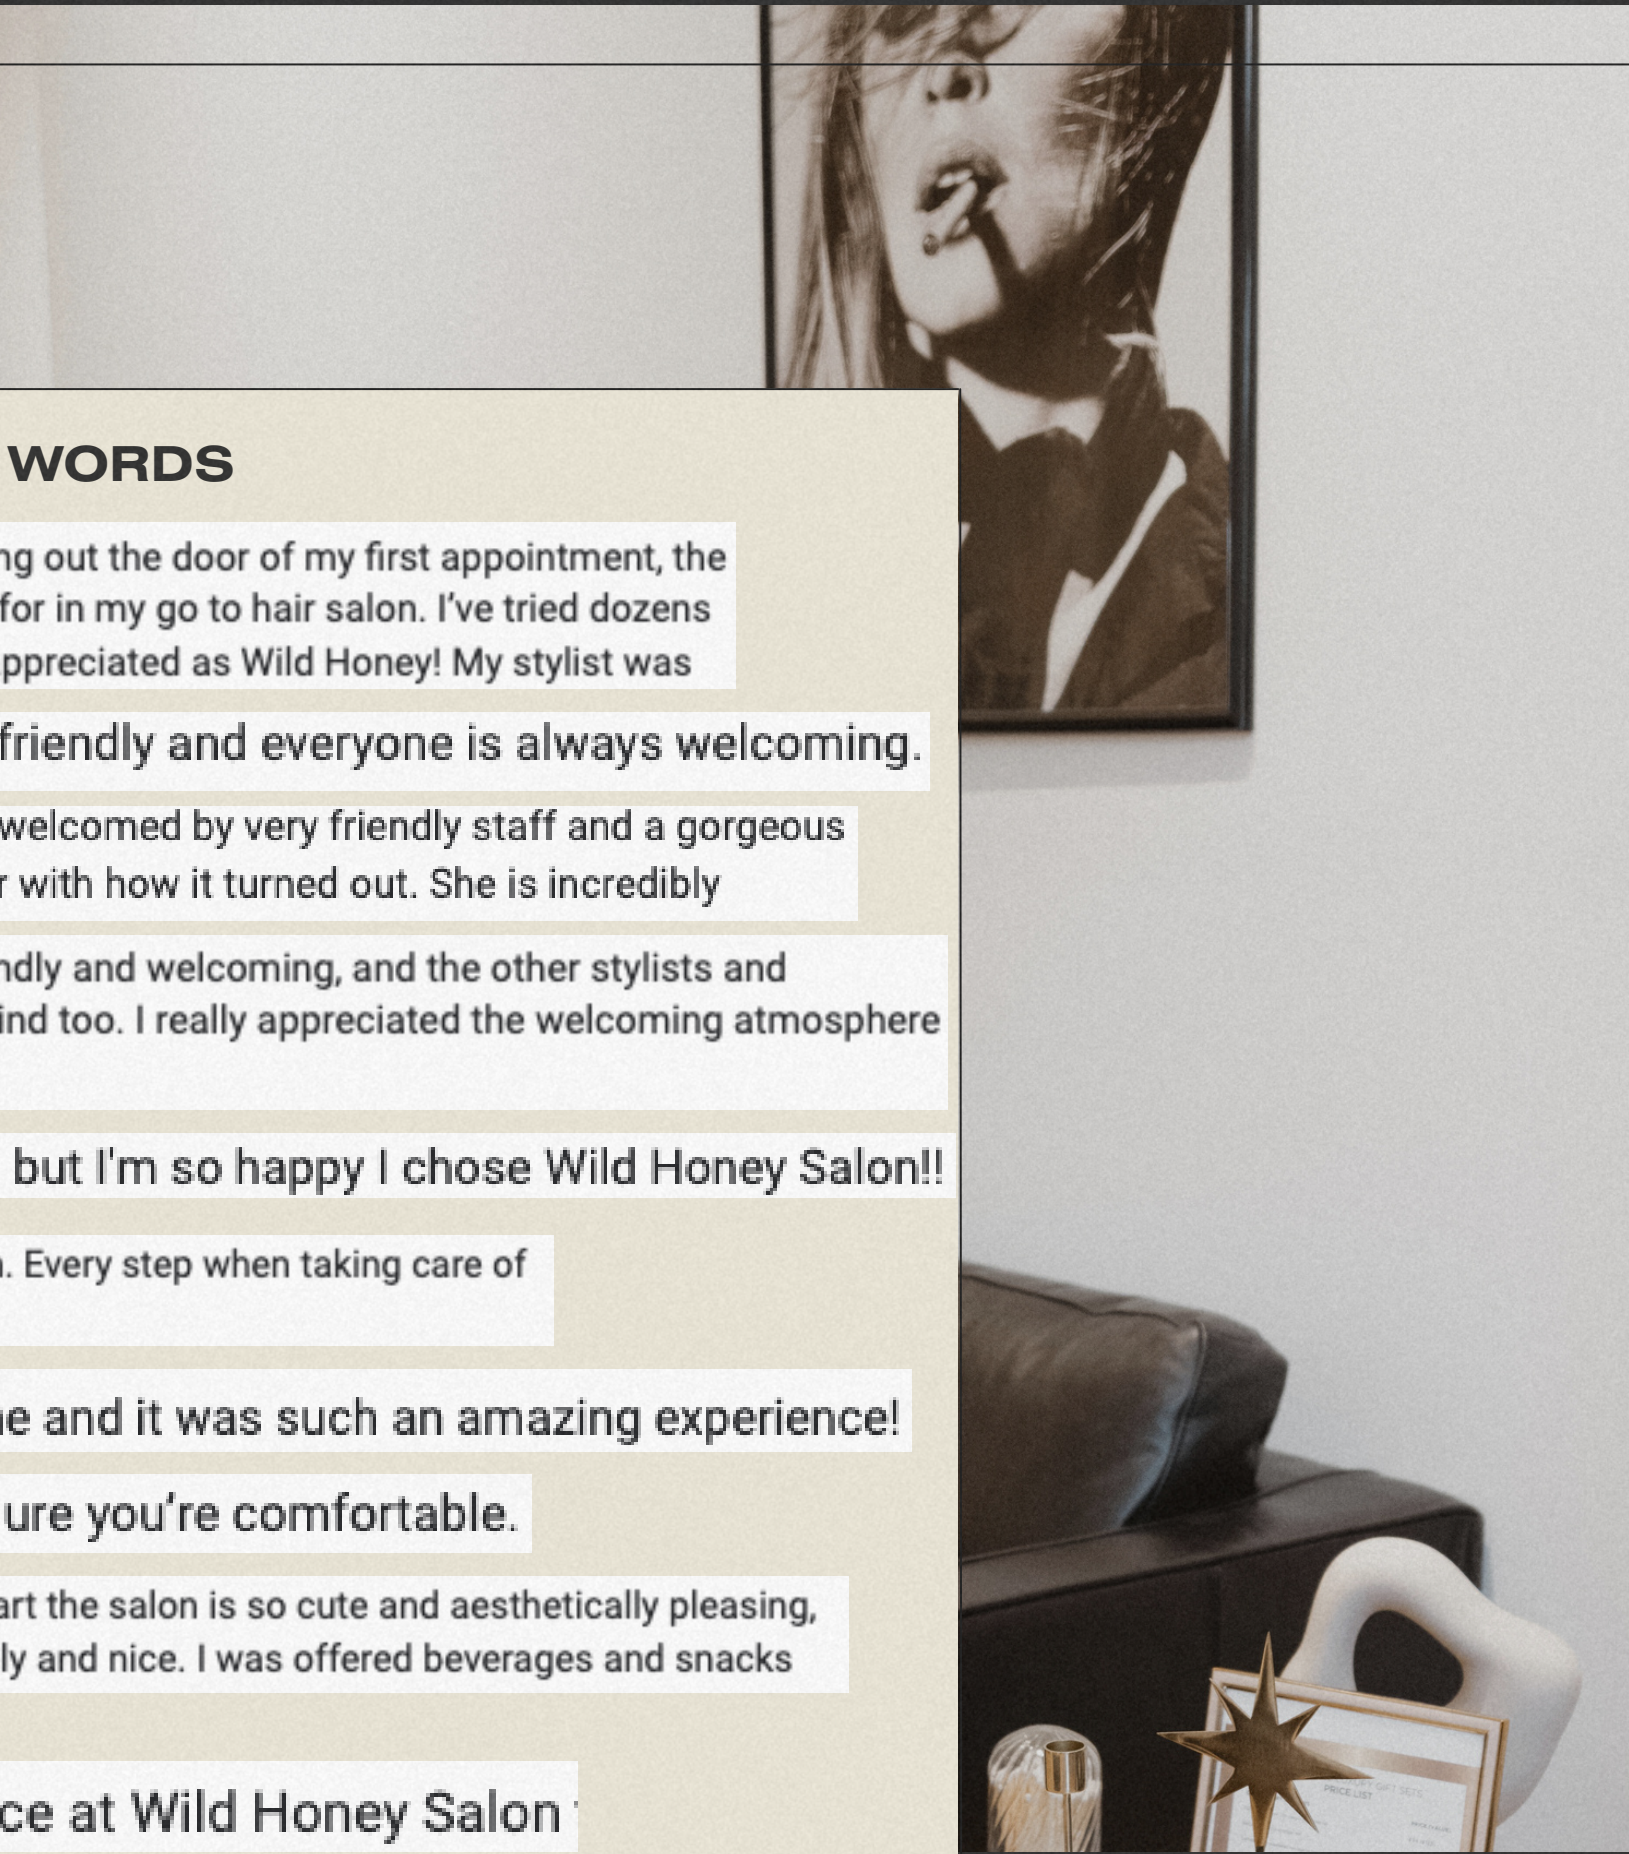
WORDS

ng out the door of my first appointment, the for in my go to hair salon. I've tried dozens ppreciated as Wild Honey! My stylist was

friendly and everyone is always welcoming.

welcomed by very friendly staff and a gorgeous r with how it turned out. She is incredibly

ndly and welcoming, and the other stylists and ind too. I really appreciated the welcoming atmosphere

but I'm so happy I chose Wild Honey Salon!!

. Every step when taking care of

e and it was such an amazing experience!

ure you're comfortable.

art the salon is so cute and aesthetically pleasing, ly and nice. I was offered beverages and snacks

ce at Wild Honey Salon

PRICE LIST